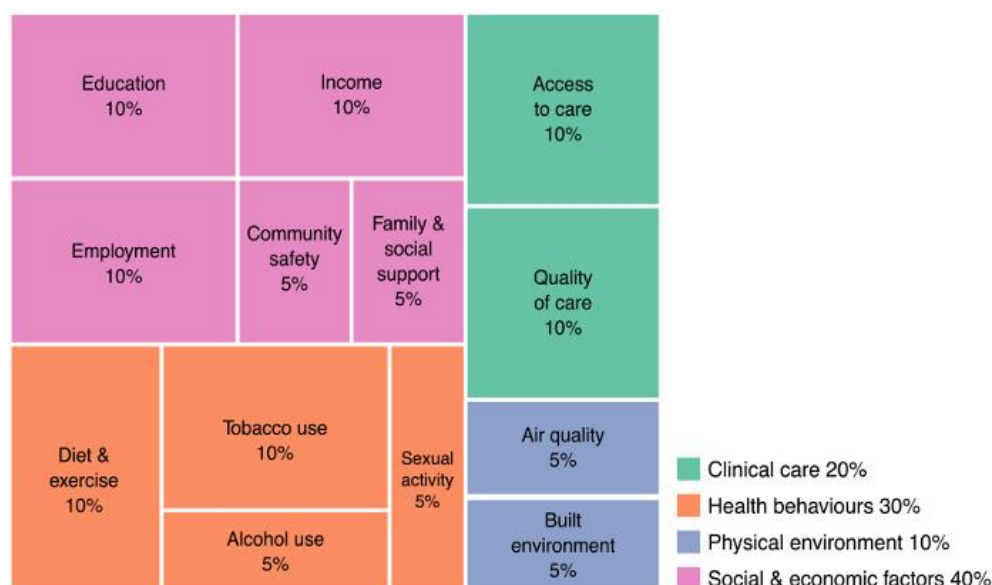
Education
10%

Income
10%

Access to care
10%

Employment
10%

Community safety
5%

Family & social support
5%

Quality of care
10%

Diet & exercise
10%

Tobacco use
10%

Sexual activity
5%

Air quality
5%

Alcohol use
5%

Built environment
5%

Clinical care 20%
Health behaviours 30%
Physical environment 10%
Social & economic factors 40%